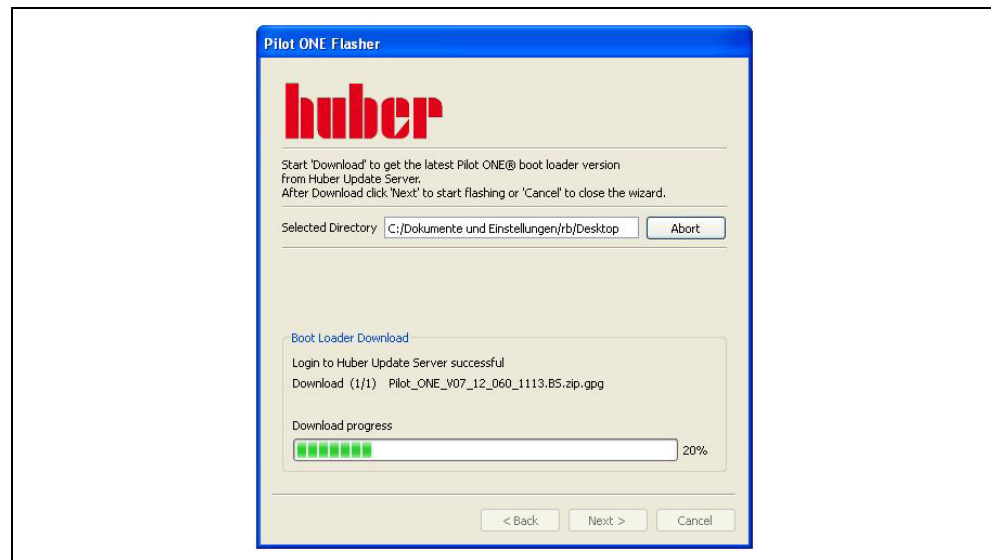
Pilot ONE Flasher

huber

Start 'Download' to get the latest Pilot ONE® boot loader version from Huber Update Server.
After Download click 'Next' to start flashing or 'Cancel' to close the wizard.

Selected Directory C:/Dokumente und Einstellungen/rb/Desktop Abort

Boot Loader Download

Login to Huber Update Server successful

Download (1/1) Pilot_ONE_V07_12_060_1113.BS.zip.gpg

Download progress

20%

< Back Next > Cancel